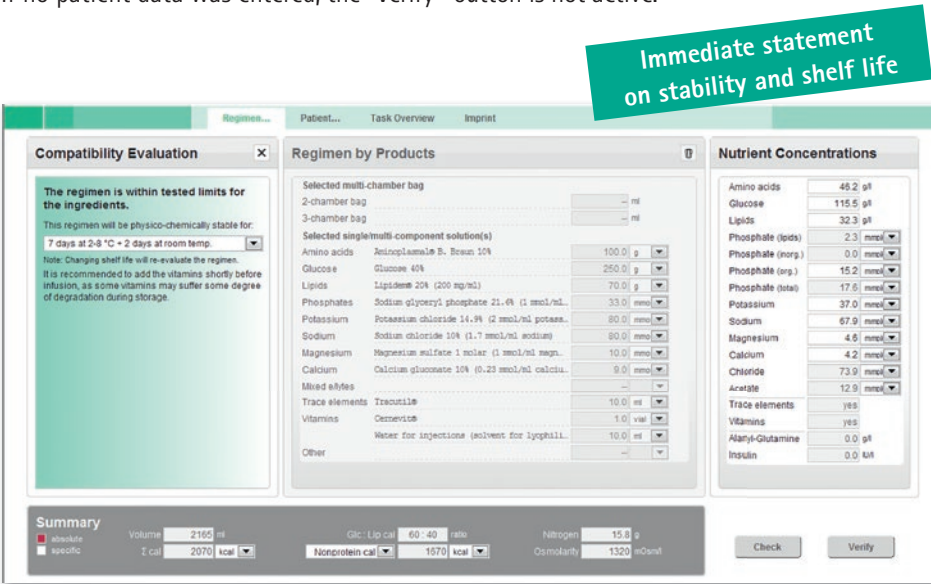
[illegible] no patient data was entered, the "Verify" button is not active.

Immediate statement on stability and shelf life

Regimen... Patient... Task Overview Imprint

Compatibility Evaluation

The regimen is within tested limits for the ingredients.

This regimen will be physico-chemically stable for:

7 days at 2-8 °C + 2 days at room temp.

Note: Changing shelf life will re-evaluate the regimen.

It is recommended to add the vitamins shortly before infusion, as some vitamins may suffer some degree of degradation during storage.

Regimen by Products

Selected multi-chamber bag

| | | | |
|---|---|---|---|
| 2-chamber bag | | – | ml |
| 3-chamber bag | | – | ml |

Selected single/multi-component solution(s)

| | | | |
|---|---|---|---|
| Amino acids | Aminoplasmal® B. Braun 10% | 100.0 | g |
| Glucose | Glucose 40% | 250.0 | g |
| Lipids | Lipidem® 20% (200 mg/ml) | 70.0 | g |
| Phosphates | Sodium glyceryl phosphate 21.6% (1 mmol/ml... | 33.0 | mmol |
| Potassium | Potassium chloride 14.9% (2 mmol/ml potass... | 80.0 | mmol |
| Sodium | Sodium chloride 10% (1.7 mmol/ml sodium) | 80.0 | mmol |
| Magnesium | Magnesium sulfate 1 molar (1 mmol/ml magn... | 10.0 | mmol |
| Calcium | Calcium gluconate 10% (0.23 mmol/ml calciu... | 9.0 | mmol |
| Mixed e/lytes | | – | |
| Trace elements | Tracutil® | 10.0 | ml |
| Vitamins | Cernevit® | 1.0 | vial |
| | Water for injections (solvent for lyophili... | 10.0 | ml |
| Other | | – | |

Nutrient Concentrations

| | | |
|---|---|---|
| Amino acids | 46.2 | g/l |
| Glucose | 115.5 | g/l |
| Lipids | 32.3 | g/l |
| Phosphate (lipids) | 2.3 | mmol |
| Phosphate (inorg.) | 0.0 | mmol |
| Phosphate (org.) | 15.2 | mmol |
| Phosphate (total) | 17.6 | mmol |
| Potassium | 37.0 | mmol |
| Sodium | 67.9 | mmol |
| Magnesium | 4.6 | mmol |
| Calcium | 4.2 | mmol |
| Chloride | 73.9 | mmol |
| Acetate | 12.9 | mmol |
| Trace elements | yes | |
| Vitamins | yes | |
| Alanyl-Glutamine | 0.0 | g/l |
| Insulin | 0.0 | IU/l |

Summary
absolute
specific
Volume 2165 ml
Σ cal 2070 kcal
Glc : Lip cal 60 : 40 ratio
Nonprotein cal 1670 kcal
Nitrogen 15.8 g
Osmolarity 1320 mOsm/l

Check
Verify